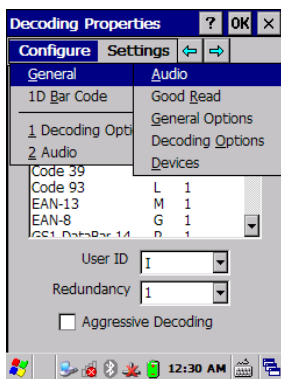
Decoding Properties ? OK ×

Configure Settings ⇐ ⇒

General
1D Bar Code
1 Decoding Optio
2 Audio

Audio
Good Read
General Options
Decoding Options
Devices

Code 39
Code 93 L 1
EAN-13 M 1
EAN-8 G 1
GS1 DataBar 14 R 1

User ID I
Redundancy 1
Aggressive Decoding

12:30 AM